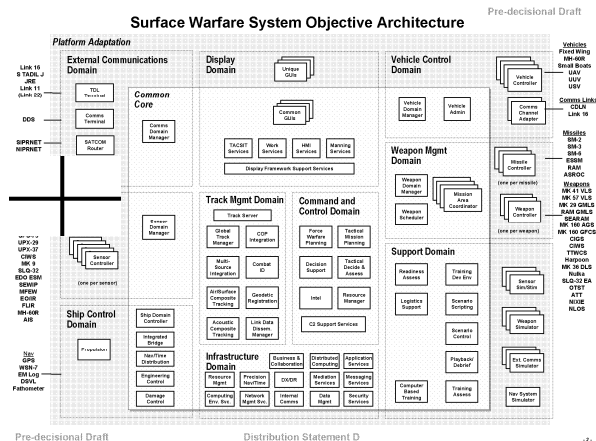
Pre-decisional Draft

Surface Warfare System Objective Architecture

Platform Adaptation

External Communications Domain

Link 16
S TADIL J
JRE
Link 11
(Link 22)

TDL Terminal

Comms Terminal

DDS

SIPRNET
NIPRNET

SATCOM Router

Display Domain

Unique GUIs

Common Core

Comms Domain Manager

Common GUIs

TACSIT Services

Work Services

HMI Services

Manning Services

Display Framework Support Services

Vehicle Control Domain

Vehicle Domain Manager

Vehicle Admin

Vehicle Controller

Vehicles
Fixed Wing
MH-60R
Small Boats
UAV
UUV
USV

Comms Links
CDLH
Link 16

Comms Channel Adapter

Weapon Mgmt Domain

Weapon Domain Manager

Mission Area Coordinator

Weapon Scheduler

Missile Controller

(one per missile)

Weapon Controller

(one per weapon)

Missiles
SM-2
SM-3
SM-6
ESSM
RAM
ASROC

Weapons
MK 41 VLS
MK 57 VLS
MK 29 GMLS
RAM GMLS
SEARAM
MK 160 AGS
MK 160 GFCS
CIGS
CIWS
TTWCS
Harpoon
MK 36 DLS
Nulka
SLQ-32 EA
OTST
ATT
NIXIE
NLOS

Sensor Domain Manager

Track Mgmt Domain

Track Server

Global Track Manager

COP Integration

Multi-Source Integration

Combat ID

AirSurface Composite Tracking

Geodetic Registration

Acoustic Composite Tracking

Link Data Dissem Manager

Command and Control Domain

Force Warfare Planning

Tactical Mission Planning

Decision Support

Tactical Decide & Assess

Intel

Resource Manager

C2 Support Services

UPX-29
UPX-37
CIWS
MK 9
SLQ-32
EDO ESM
SEWIP
MFEW
EOIR
FLIR
MH-60R
AIS

Sensor Controller

(one per sensor)

Ship Control Domain

Propulsion

Ship Domain Controller

Integrated Bridge

Nav/Time Distribution

Engineering Control

Damage Control

Nav
GPS
WSN-7
EM Log
DSVL
Fathometer

Infrastructure Domain

Resource Mgmt

Precision Nav/Time

Business & Collaboration

Distributed Computing

Application Services

Computing Env. Svc

Network Mgmt Svc

DX/DR

Internal Comms

Mediation Services

Data Mgmt

Messaging Services

Security Services

Support Domain

Readiness Assess

Training Dev Env

Logistics Support

Scenario Scripting

Scenario Control

Playback/ Debrief

Computer Based Training

Training Assess

Sensor Sim/Stim

Weapon Simulator

Ext. Comms Simulator

Nav System Simulator

Pre-decisional Draft

Distribution Statement D

- 7 -